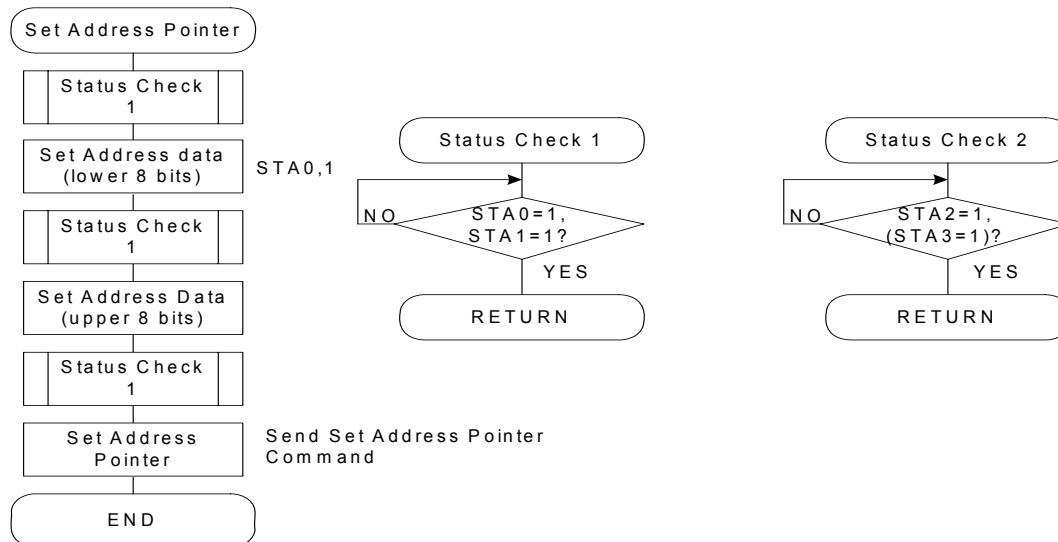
Set Address Pointer

Status Check 1

Set Address data (lower 8 bits)

STA0,1

Status Check 1

Set Address Data (upper 8 bits)

Status Check 1

Set Address Pointer

Send Set Address Pointer Command

END

Status Check 1

NO

STA0=1, STA1=1?

YES

RETURN

Status Check 2

NO

STA2=1, (STA3=1)?

YES

RETURN